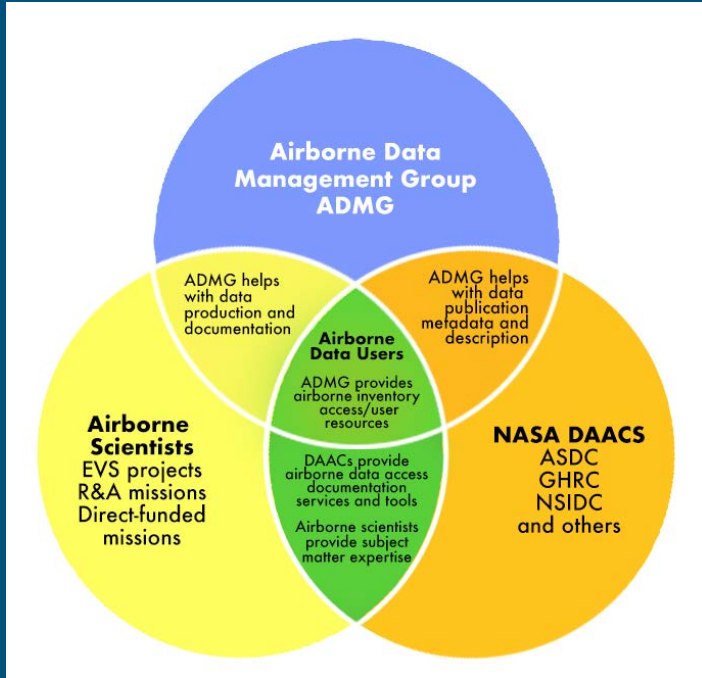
Airborne Data Management Group ADMG

ADMG helps with data production and documentation

ADMG helps with data publication metadata and description

Airborne Data Users

ADMG provides airborne inventory access/user resources

Airborne Scientists
EVS projects
R&A missions
Direct-funded missions

NASA DAACS
ASDC
GHRC
NSIDC
and others

DAACs provide airborne data access documentation services and tools

Airborne scientists provide subject matter expertise